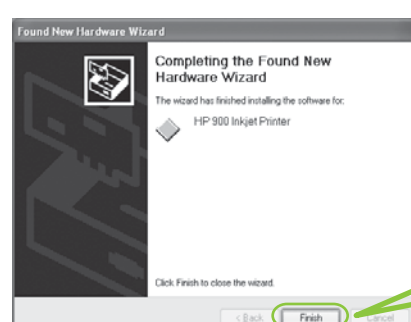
Found New Hardware Wizard

Completing the Found New Hardware Wizard

The wizard has finished installing the software for:

HP 900 Inkjet Printer

Click Finish to close the wizard.

< Back
Finish
Cancel